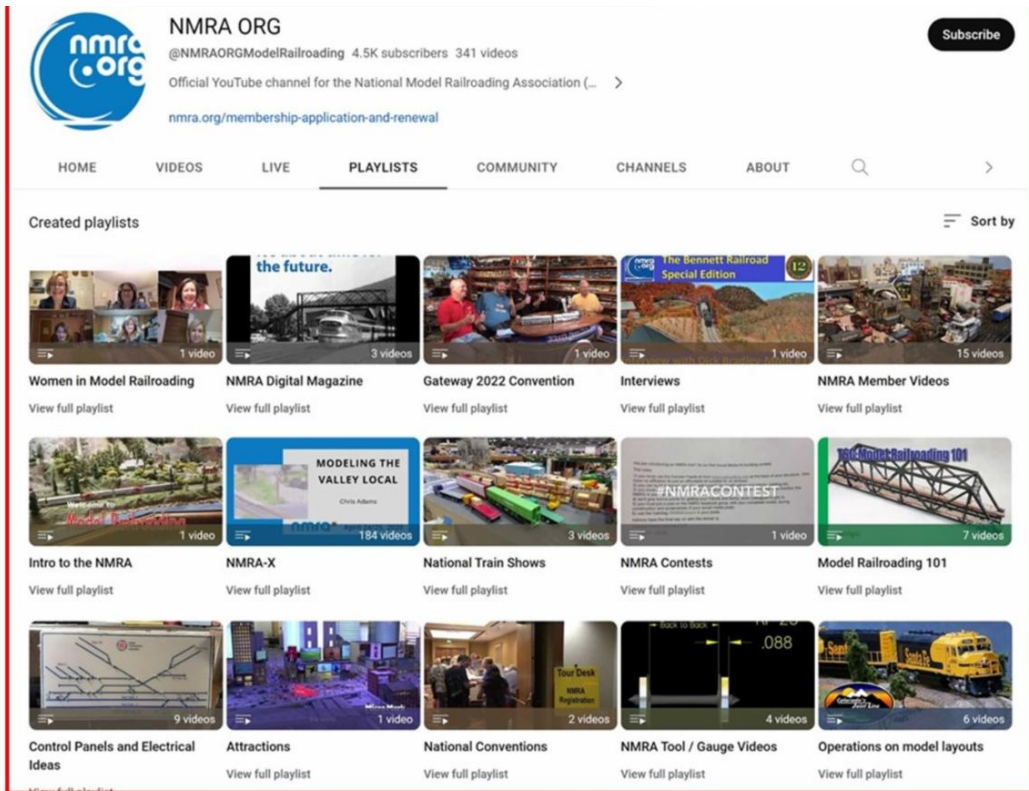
nmra.org

NMRA ORG

@NMRAORGModelRailroading 4.5K subscribers 341 videos

Official YouTube channel for the National Model Railroading Association (...

nmra.org/membership-application-and-renewal

Subscribe

HOME VIDEOS LIVE PLAYLISTS COMMUNITY CHANNELS ABOUT

Created playlists

Sort by

1 video
Women in Model Railroading
View full playlist

the future.
3 videos
NMRA Digital Magazine
View full playlist

1 video
Gateway 2022 Convention
View full playlist

The Bennett Railroad Special Edition
12
1 video
Interviews
View full playlist

15 videos
NMRA Member Videos
View full playlist

1 video
Intro to the NMRA
View full playlist

MODELING THE VALLEY LOCAL
Chris Adams
184 videos
NMRA-X
View full playlist

3 videos
National Train Shows
View full playlist

#NMRACONTEST
1 video
NMRA Contests
View full playlist

Model Railroading 101
7 videos
Model Railroading 101
View full playlist

9 videos
Control Panels and Electrical Ideas
View full playlist

1 video
Attractions
View full playlist

Tour Desk
NMRA Registration
2 videos
National Conventions
View full playlist

Back to Back
.088
4 videos
NMRA Tool / Gauge Videos
View full playlist

Santa Fe
6 videos
Operations on model layouts
View full playlist